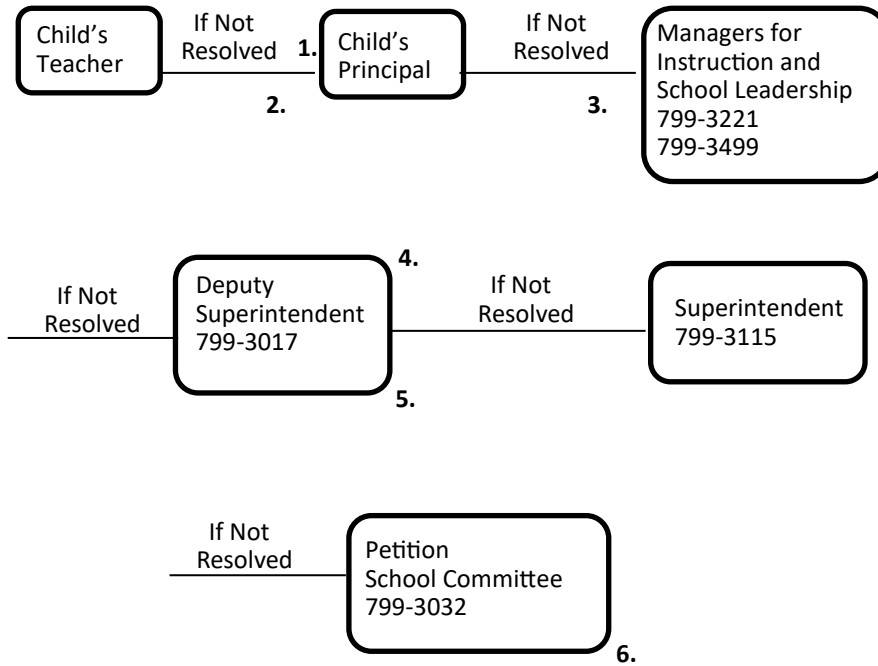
Child's Teacher

If Not Resolved

1.

Child's Principal

2.

If Not Resolved

3.

Managers for Instruction and School Leadership 799-3221 799-3499

4.

If Not Resolved

Deputy Superintendent 799-3017

If Not Resolved

Superintendent 799-3115

5.

If Not Resolved

Petition School Committee 799-3032

6.